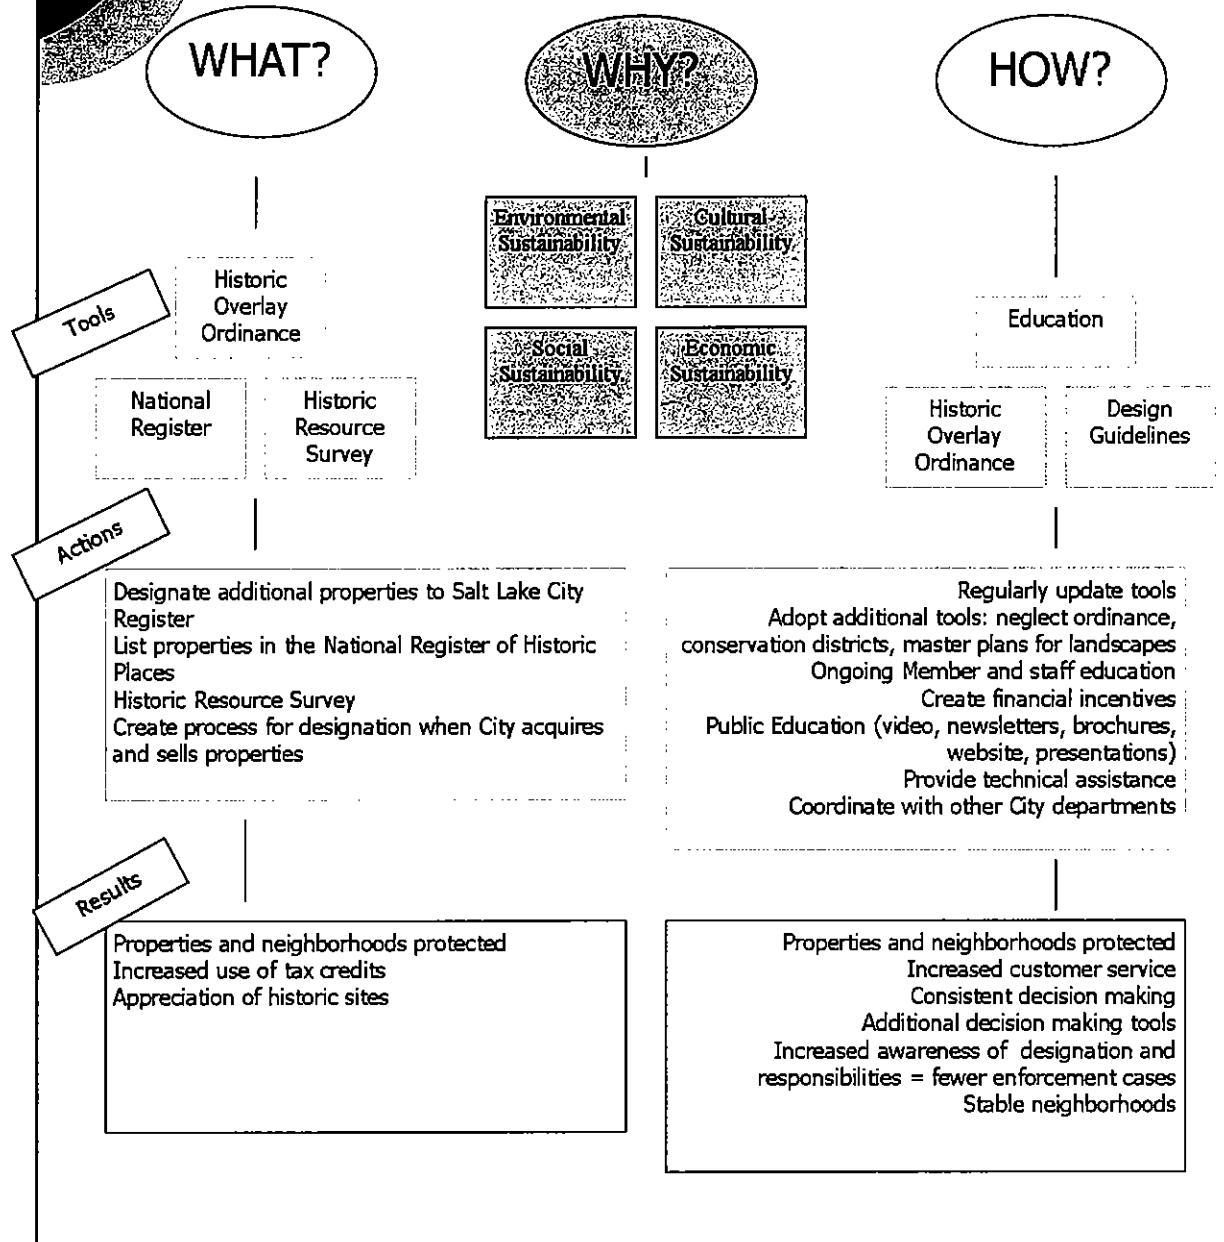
WHAT?

WHY?

HOW?

Environmental Sustainability

Cultural Sustainability

Social Sustainability

Economic Sustainability

Tools

Historic Overlay Ordinance

National Register

Historic Resource Survey

Education

Historic Overlay Ordinance

Design Guidelines

Actions

Designate additional properties to Salt Lake City Register
List properties in the National Register of Historic Places
Historic Resource Survey
Create process for designation when City acquires and sells properties

Regularly update tools
Adopt additional tools: neglect ordinance, conservation districts, master plans for landscapes
Ongoing Member and staff education
Create financial incentives
Public Education (video, newsletters, brochures, website, presentations)
Provide technical assistance
Coordinate with other City departments

Results

Properties and neighborhoods protected
Increased use of tax credits
Appreciation of historic sites

Properties and neighborhoods protected
Increased customer service
Consistent decision making
Additional decision making tools
Increased awareness of designation and responsibilities = fewer enforcement cases
Stable neighborhoods